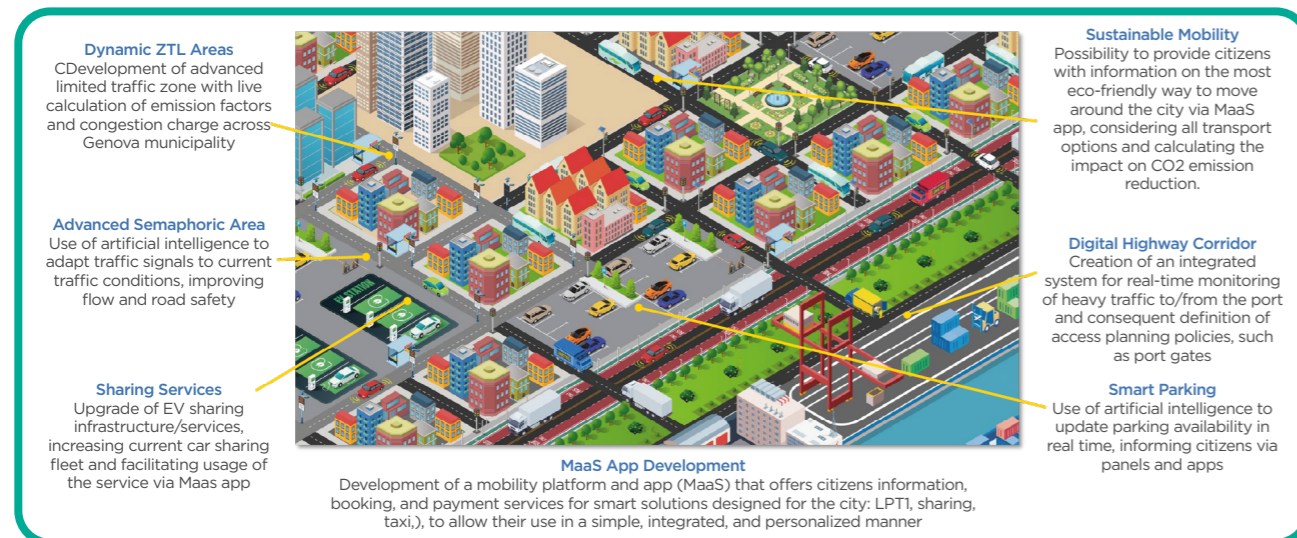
Dynamic ZTL Areas
CDevelopment of advanced limited traffic zone with live calculation of emission factors and congestion charge across Genova municipality

Advanced Semaphoric Area
Use of artificial intelligence to adapt traffic signals to current traffic conditions, improving flow and road safety

Sharing Services
Upgrade of EV sharing infrastructure/services, increasing current car sharing fleet and facilitating usage of the service via Maas app

Sustainable Mobility
Possibility to provide citizens with information on the most eco-friendly way to move around the city via MaaS app, considering all transport options and calculating the impact on CO2 emission reduction.

Digital Highway Corridor
Creation of an integrated system for real-time monitoring of heavy traffic to/from the port and consequent definition of access planning policies, such as port gates

Smart Parking
Use of artificial intelligence to update parking availability in real time, informing citizens via panels and apps

MaaS App Development
Development of a mobility platform and app (MaaS) that offers citizens information, booking, and payment services for smart solutions designed for the city: LPT1, sharing, taxi,), to allow their use in a simple, integrated, and personalized manner